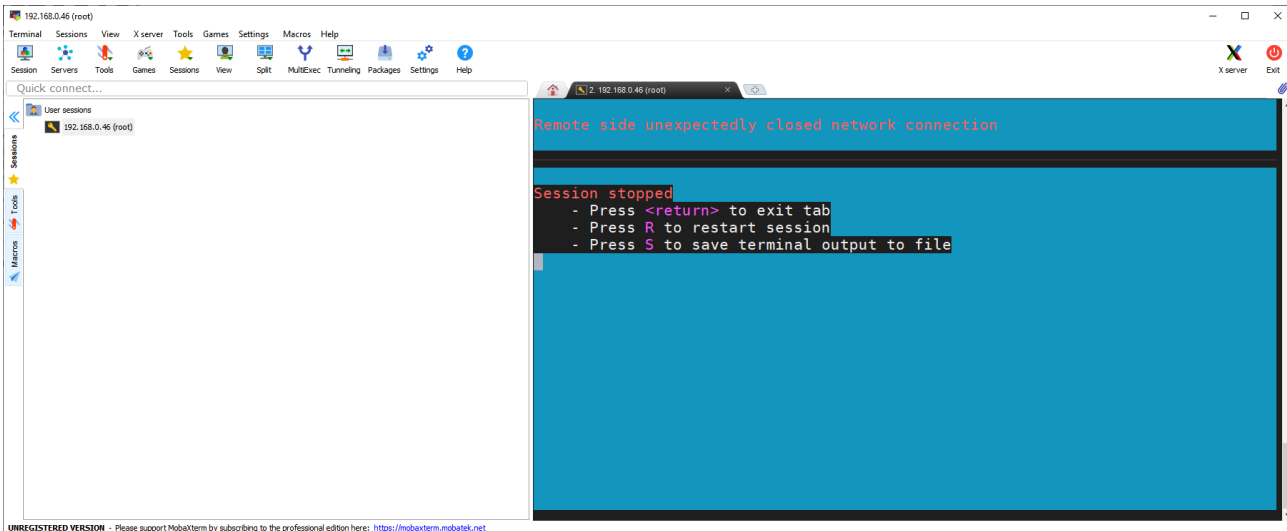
192.168.0.46 (root)

Terminal Sessions View X server Tools Games Settings Macros Help

Session Servers Tools Games Sessions View Split MultiExec Tunneling Packages Settings Help

X server Exit

Quick connect...

User sessions

192.168.0.46 (root)

Sessions Tools Macros

2. 192.168.0.46 (root)

Remote side unexpectedly closed network connection

Session stopped
- Press <return> to exit tab
- Press R to restart session
- Press S to save terminal output to file

UNREGISTERED VERSION - Please support MobaXterm by subscribing to the professional edition here: https://mobaxterm.mobatek.net